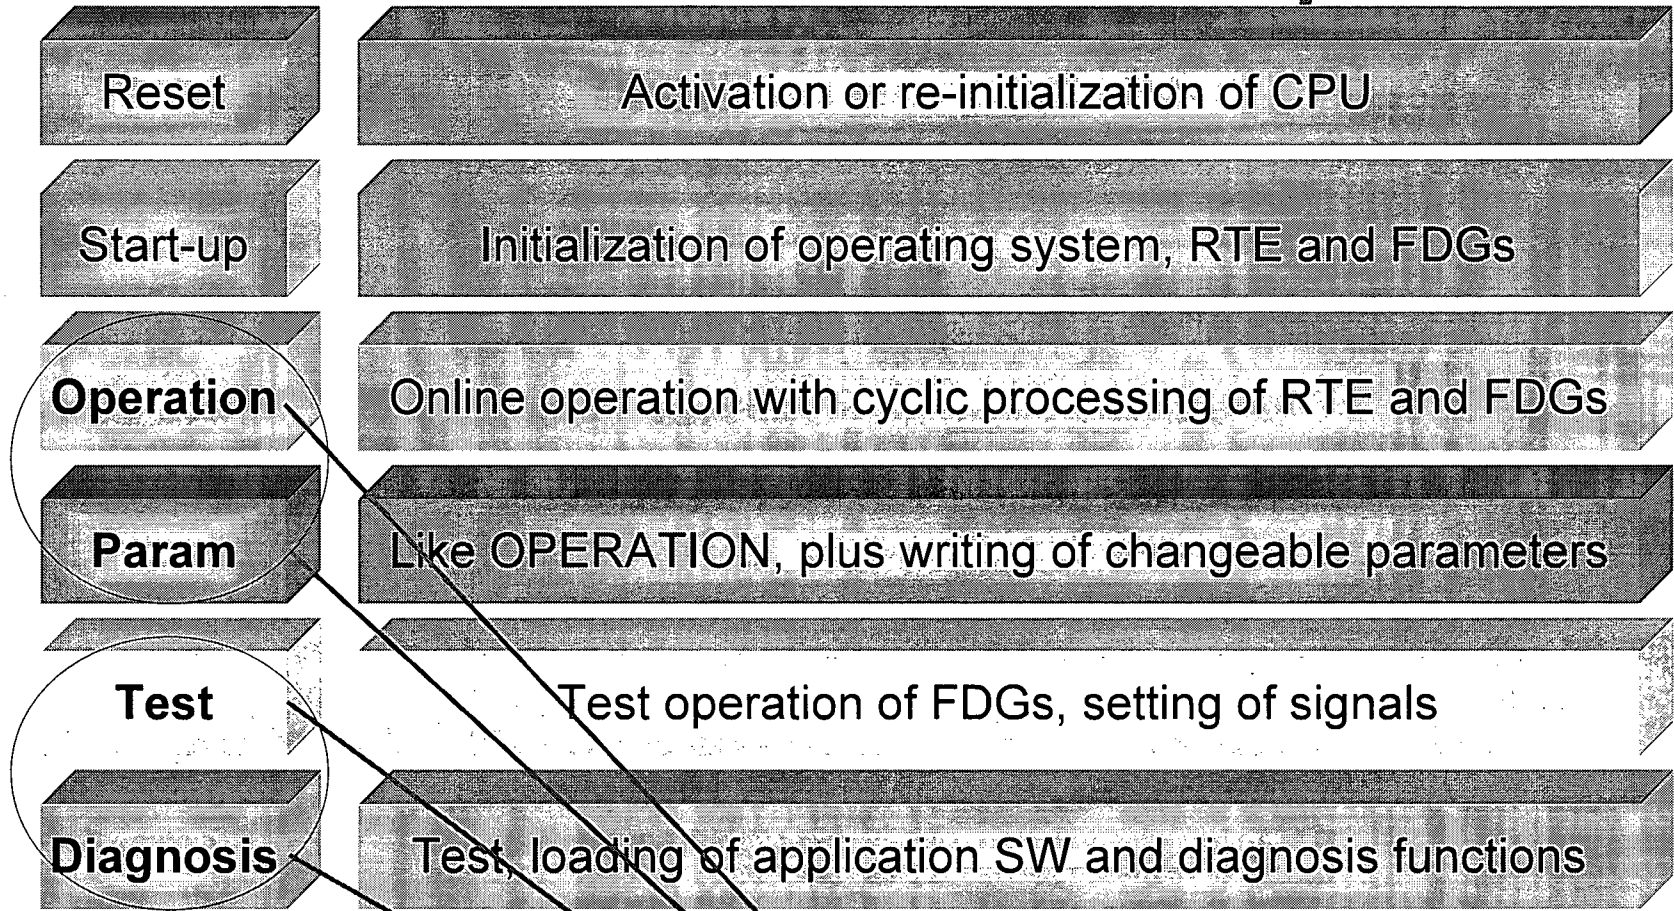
Reset

Activation or re-initialization of CPU

Start-up

Initialization of operating system, RTE and FDGs

Operation

Online operation with cyclic processing of RTE and FDGs

Param

Like OPERATION, plus writing of changeable parameters

Test

Test operation of FDGs, setting of signals

Diagnosis

Test, loading of application SW and diagnosis functions